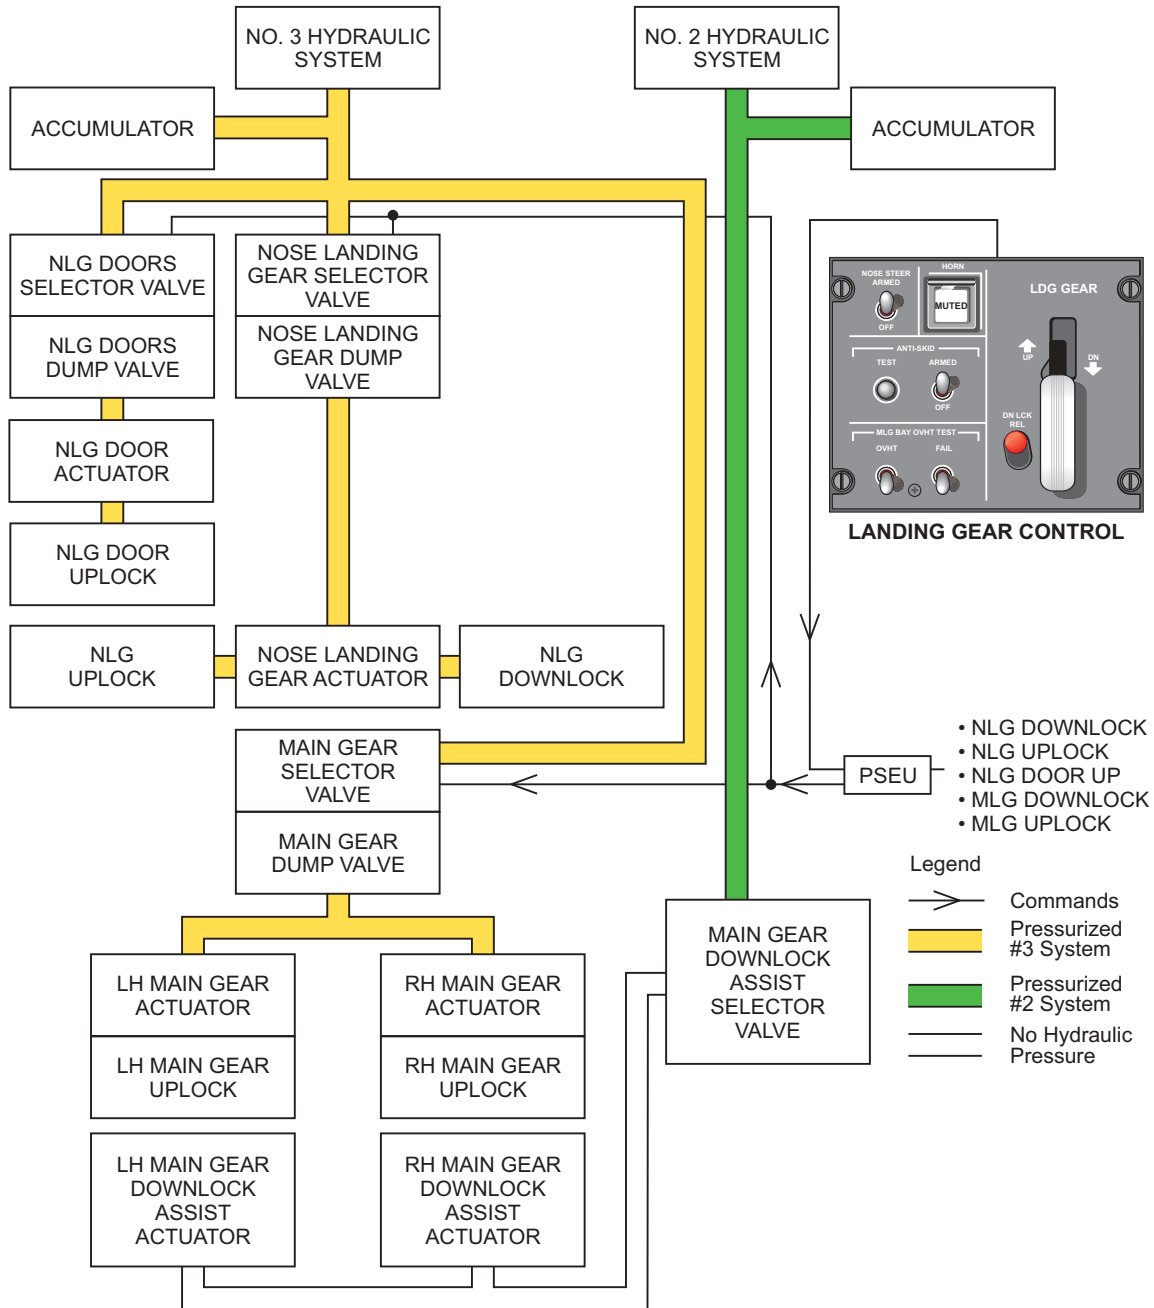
NO. 3 HYDRAULIC SYSTEM

NO. 2 HYDRAULIC SYSTEM

ACCUMULATOR

ACCUMULATOR

NLG DOORS SELECTOR VALVE

NOSE LANDING GEAR SELECTOR VALVE

NLG DOORS DUMP VALVE

NOSE LANDING GEAR DUMP VALVE

NLG DOOR ACTUATOR

NLG DOOR UPLOCK

NOSE STEER ARMED

OFF

HORN

MUTED

LDG GEAR

ANTI-SKID

TEST

ARMED

OFF

UP

DN

DN LCK REL

MLG BAY OVHT TEST

OVHT

FAIL

LANDING GEAR CONTROL

NLG UPLOCK

NOSE LANDING GEAR ACTUATOR

NLG DOWNLOCK

MAIN GEAR SELECTOR VALVE

MAIN GEAR DUMP VALVE

PSEU

• NLG DOWNLOCK
• NLG UPLOCK
• NLG DOOR UP
• MLG DOWNLOCK
• MLG UPLOCK

Legend

Commands

Pressurized #3 System

Pressurized #2 System

No Hydraulic Pressure

MAIN GEAR DOWNLOCK ASSIST SELECTOR VALVE

LH MAIN GEAR ACTUATOR

RH MAIN GEAR ACTUATOR

LH MAIN GEAR UPLOCK

RH MAIN GEAR UPLOCK

LH MAIN GEAR DOWNLOCK ASSIST ACTUATOR

RH MAIN GEAR DOWNLOCK ASSIST ACTUATOR